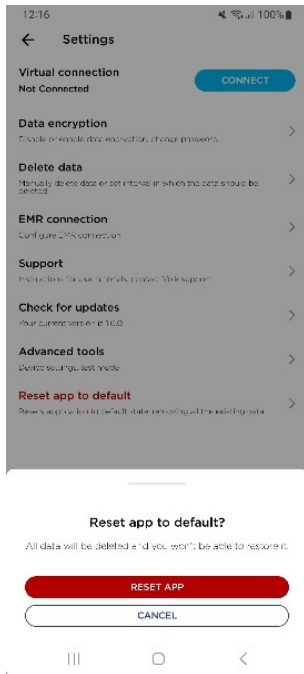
12:16 100%

Settings

Virtual connection
Not Connected

CONNECT

Data encryption
Disable or enable data encryption, change password

Delete data
Manually delete data or set interval in which the data should be deleted

EMR connection
Configure EMR connection

Support
Instructions for use, tutorials, contact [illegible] support

Check for updates
Your current version is 1.0.0

Advanced tools
Device settings, test mode

Reset app to default
Resets app to its default state removing all the existing data

Reset app to default?

All data will be deleted and you won't be able to restore it.

RESET APP

CANCEL